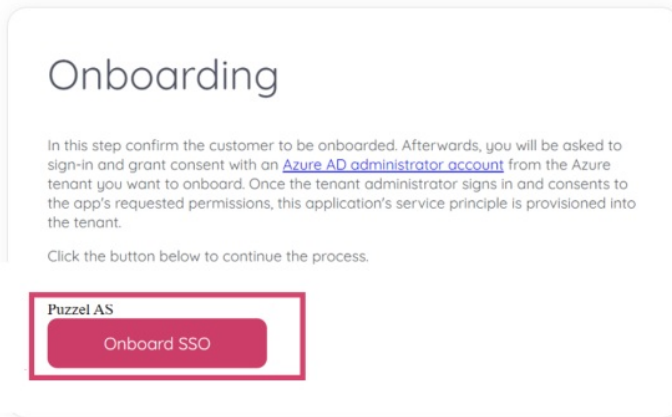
Onboarding

In this step confirm the customer to be onboarded. Afterwards, you will be asked to sign-in and grant consent with an Azure AD administrator account from the Azure tenant you want to onboard. Once the tenant administrator signs in and consents to the app's requested permissions, this application's service principle is provisioned into the tenant.

Click the button below to continue the process.

Puzzel AS

Onboard SSO